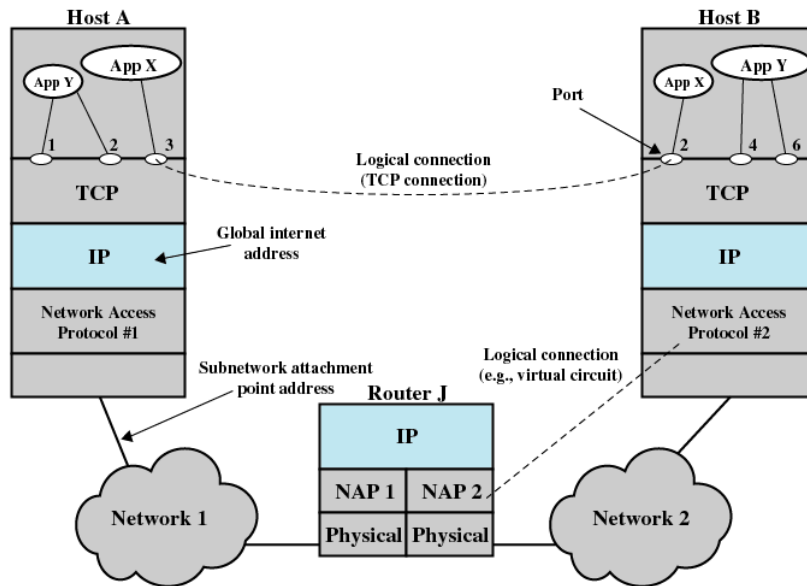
Host A

App Y

App X

1

2

3

TCP

IP

Network Access Protocol #1

Host B

App X

App Y

Port

2

4

6

TCP

IP

Network Access Protocol #2

Logical connection (TCP connection)

Global internet address

Subnetwork attachment point address

Logical connection (e.g., virtual circuit)

Router J

IP

NAP 1

NAP 2

Physical

Physical

Network 1

Network 2